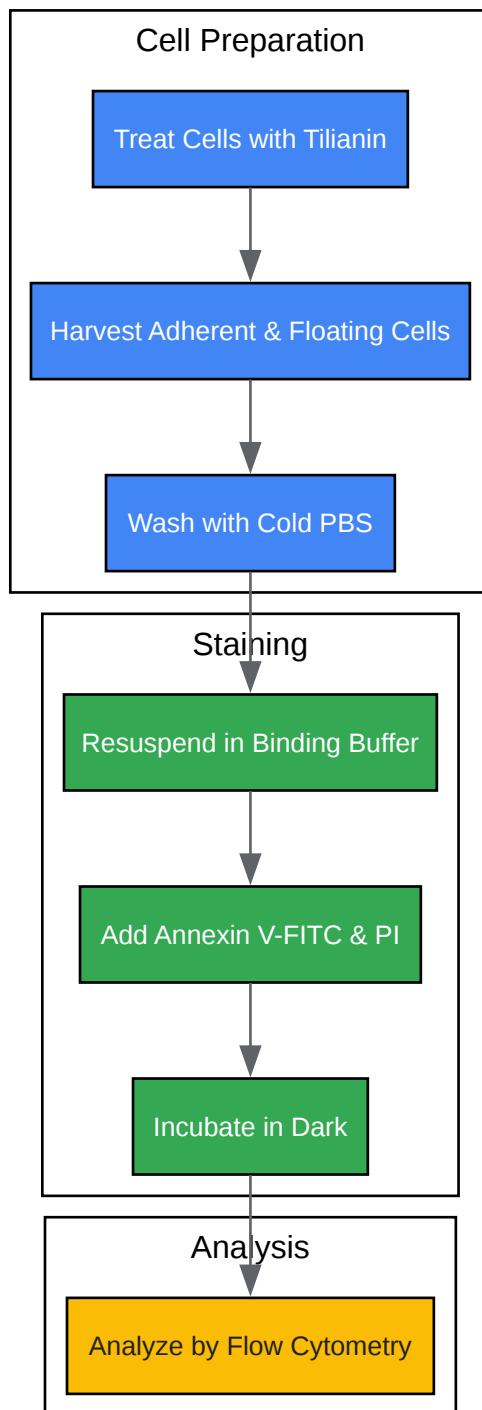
Cell Preparation

Treat Cells with Tilianin

Harvest Adherent & Floating Cells

Wash with Cold PBS

Staining

Resuspend in Binding Buffer

Add Annexin V-FITC & PI

Incubate in Dark

Analysis

Analyze by Flow Cytometry